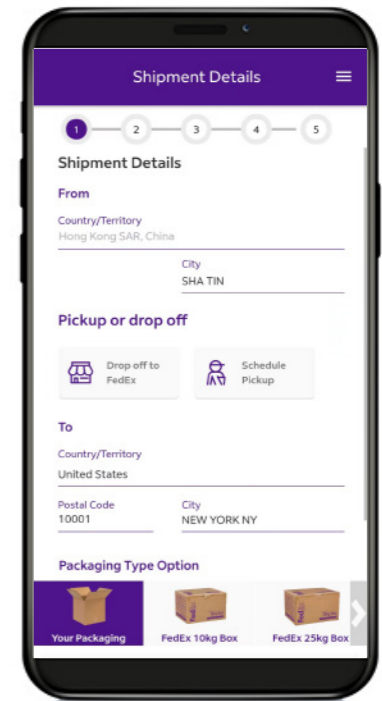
Shipment Details

1 2 3 4 5

Shipment Details

From

Country/Territory
Hong Kong SAR, China

City
SHA TIN

Pickup or drop off

Drop off to FedEx

Schedule Pickup

To

Country/Territory
United States

Postal Code
10001

City
NEW YORK NY

Packaging Type Option

Your Packaging

FedEx 10kg Box

FedEx 25kg Box